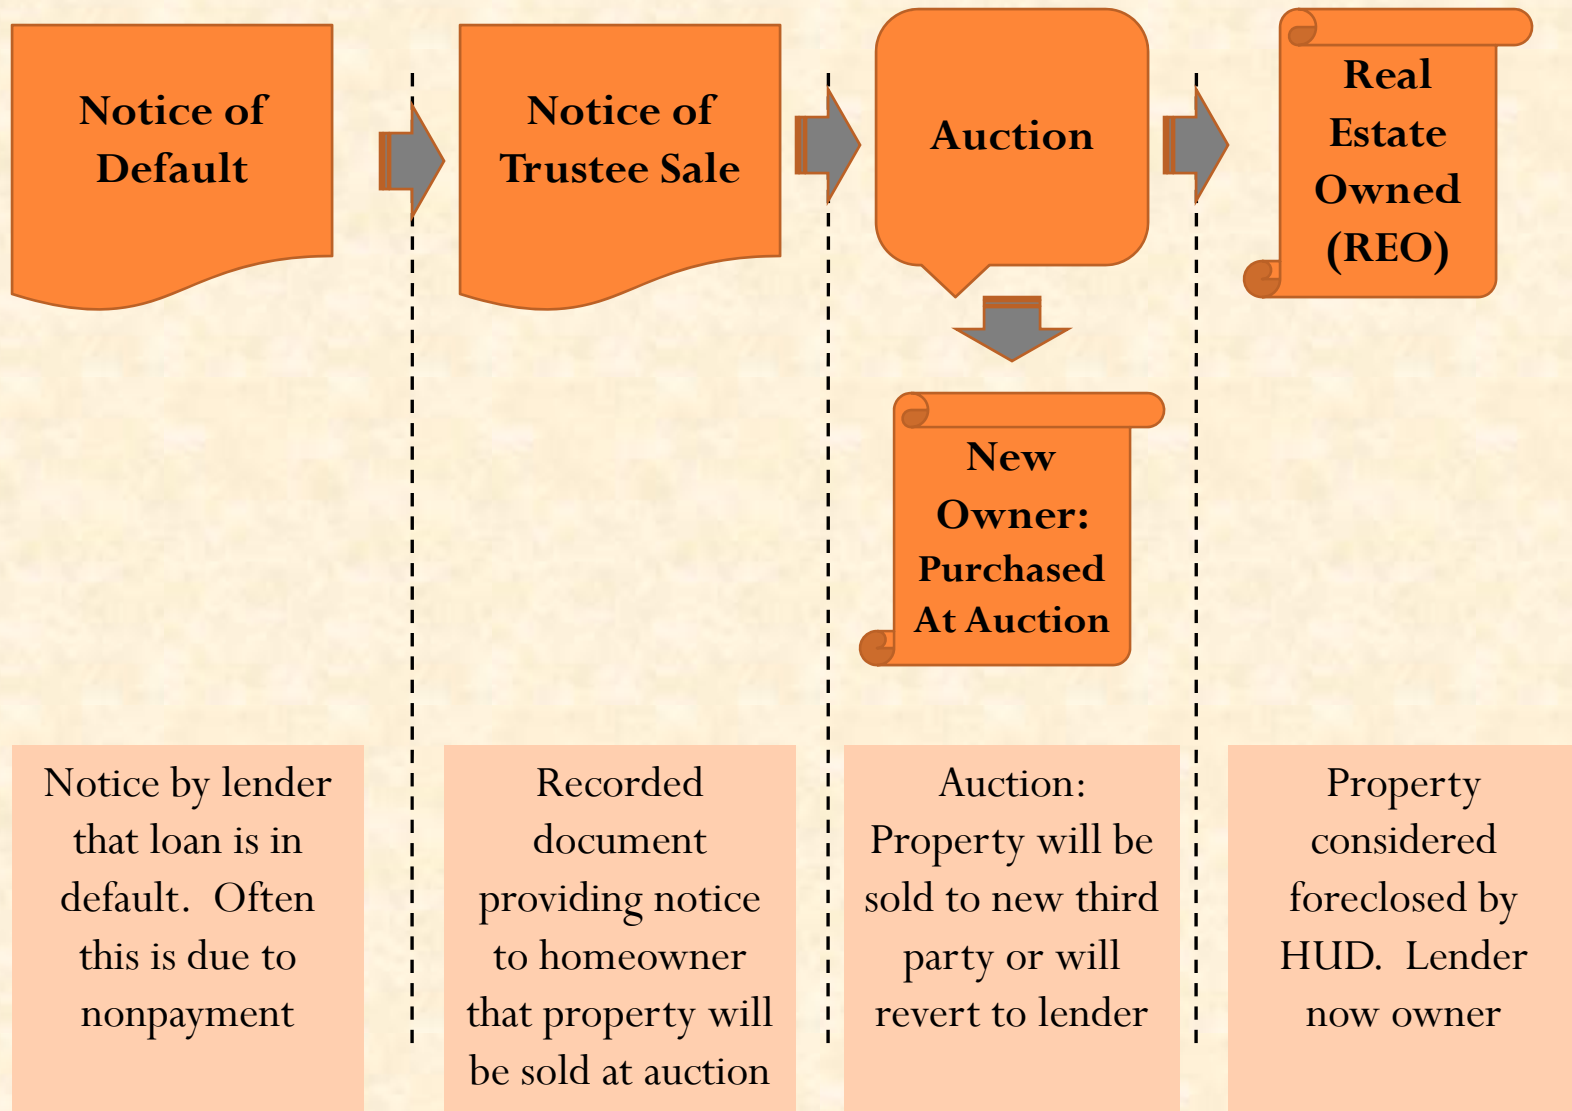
Notice of Default

Notice of Trustee Sale

Auction

Real Estate Owned (REO)

New Owner: Purchased At Auction

Notice by lender that loan is in default. Often this is due to nonpayment

Recorded document providing notice to homeowner that property will be sold at auction

Auction: Property will be sold to new third party or will revert to lender

Property considered foreclosed by HUD. Lender now owner